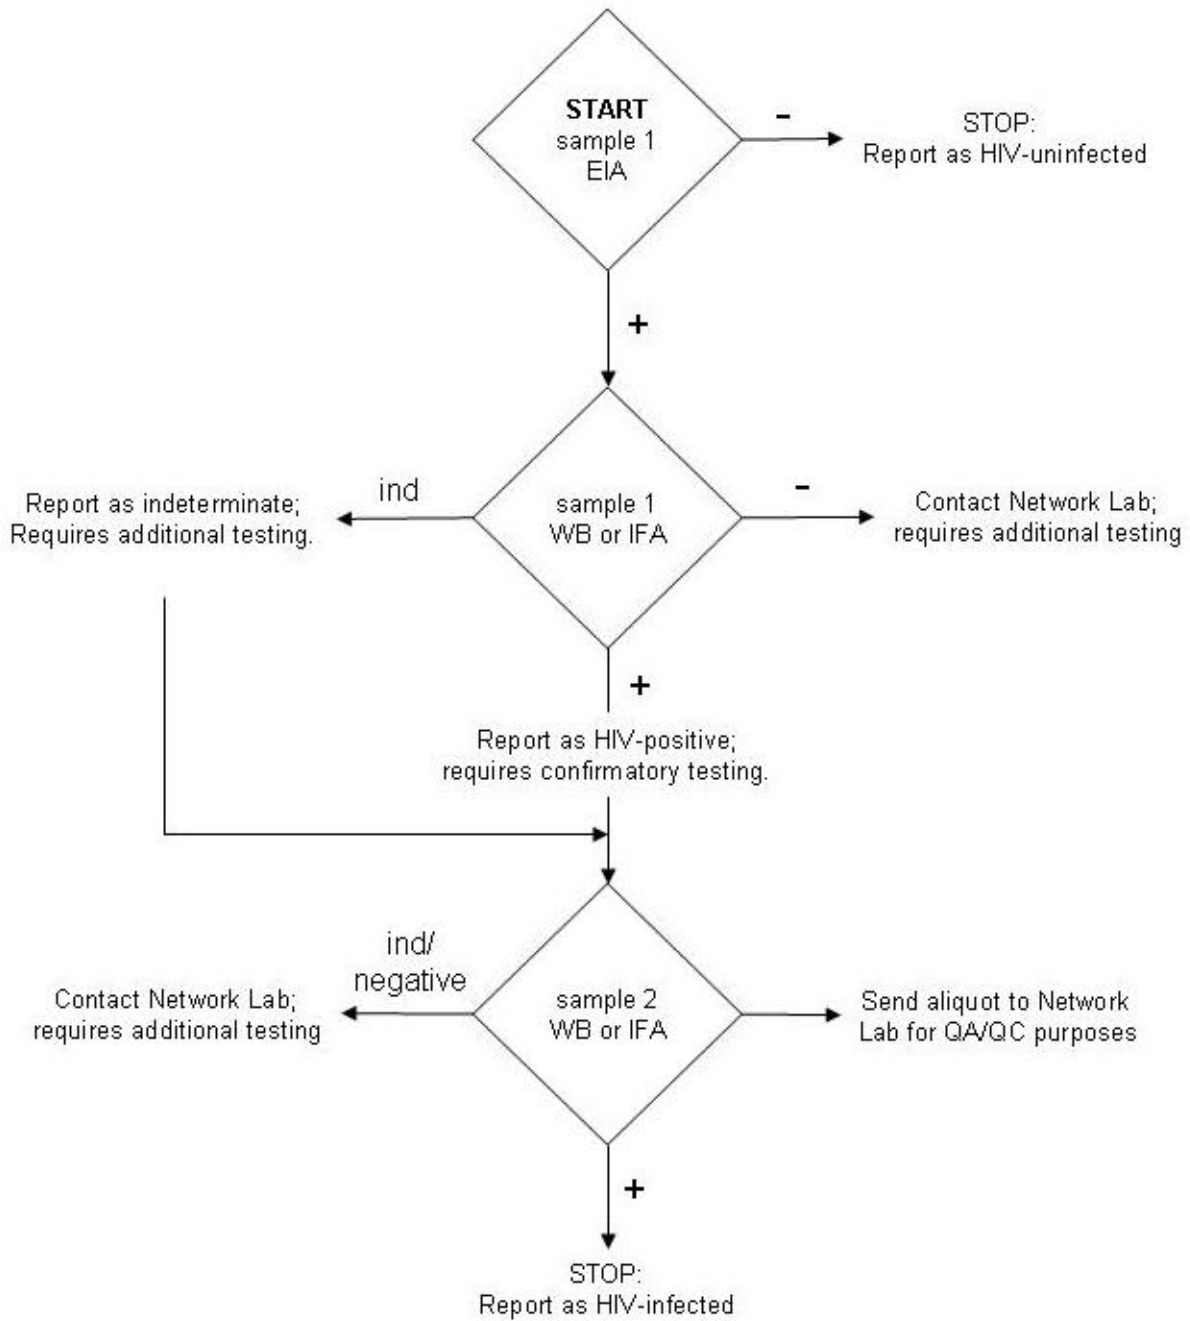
START
sample 1
EIA

-

STOP:
Report as HIV-uninfected

+

ind

Report as indeterminate;
Requires additional testing.

sample 1
WB or IFA

-

Contact Network Lab;
requires additional testing

+

Report as HIV-positive;
requires confirmatory testing.

ind/
negative

Contact Network Lab;
requires additional testing

sample 2
WB or IFA

Send aliquot to Network
Lab for QA/QC purposes

+

STOP:
Report as HIV-infected